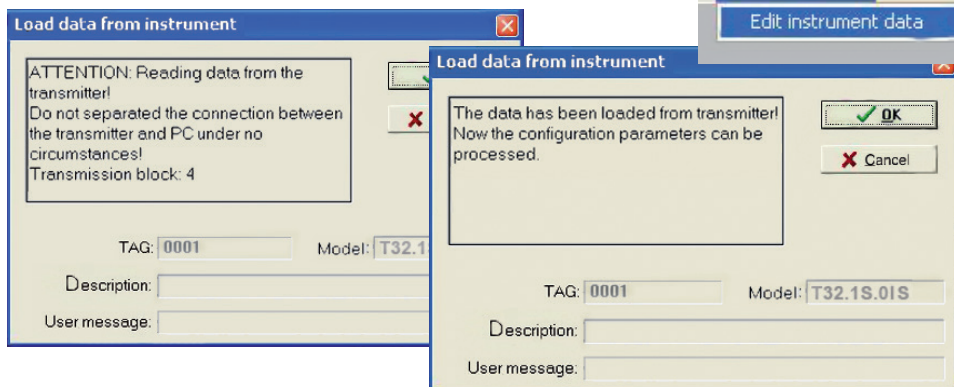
Load data from instrument

ATTENTION: Reading data from the transmitter!
Do not separated the connection between the transmitter and PC under no circumstances!
Transmission block: 4

TAG: 0001
Model: T32.1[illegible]
Description:
User message:

Edit instrument data

Load data from instrument

The data has been loaded from transmitter! Now the configuration parameters can be processed.

OK
Cancel

TAG: 0001
Model: T32.1S.0IS
Description:
User message: